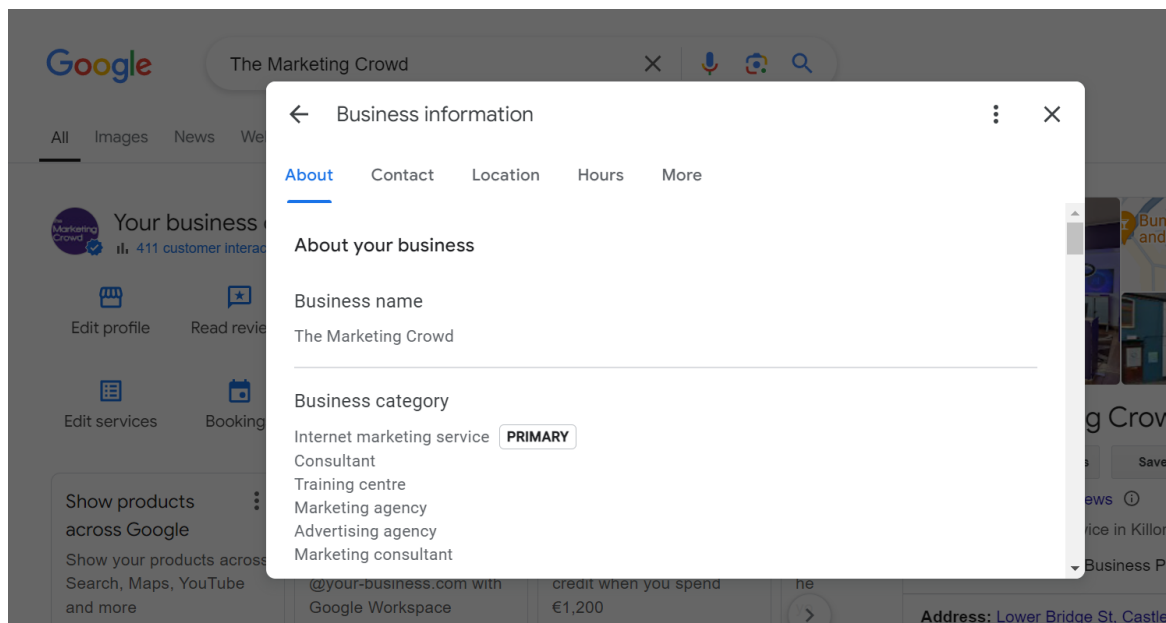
Google

The Marketing Crowd

All Images News We

Marketing Crowd

Your business

411 customer interac

Edit profile

Read revie

Edit services

Booking

Show products across Google

Show your products across Search, Maps, YouTube and more

@your-business.com with Google Workspace

credit when you spend €1,200

he

Bun and

g Crow

Save

ews

vice in Killo

Business P

Address: Lower Bridge St, Castle

Business information

About

Contact

Location

Hours

More

About your business

Business name

The Marketing Crowd

Business category

Internet marketing service PRIMARY

Consultant

Training centre

Marketing agency

Advertising agency

Marketing consultant